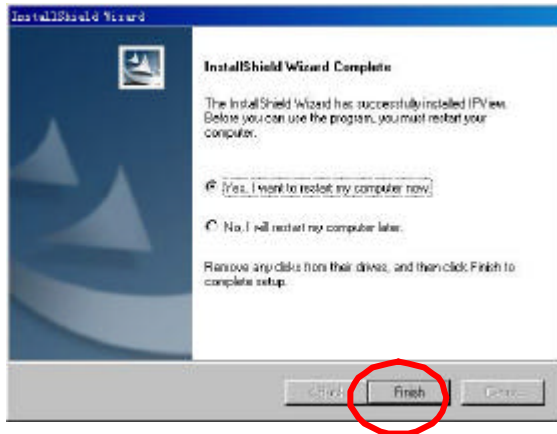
InstallShield Wizard

InstallShield Wizard Complete

The InstallShield Wizard has successfully installed IPView. Before you can use the program, you must restart your computer.

Yes, I want to restart my computer now.

No, I will restart my computer later.

Remove any disks from their drives, and then click Finish to complete setup.

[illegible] Finish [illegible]